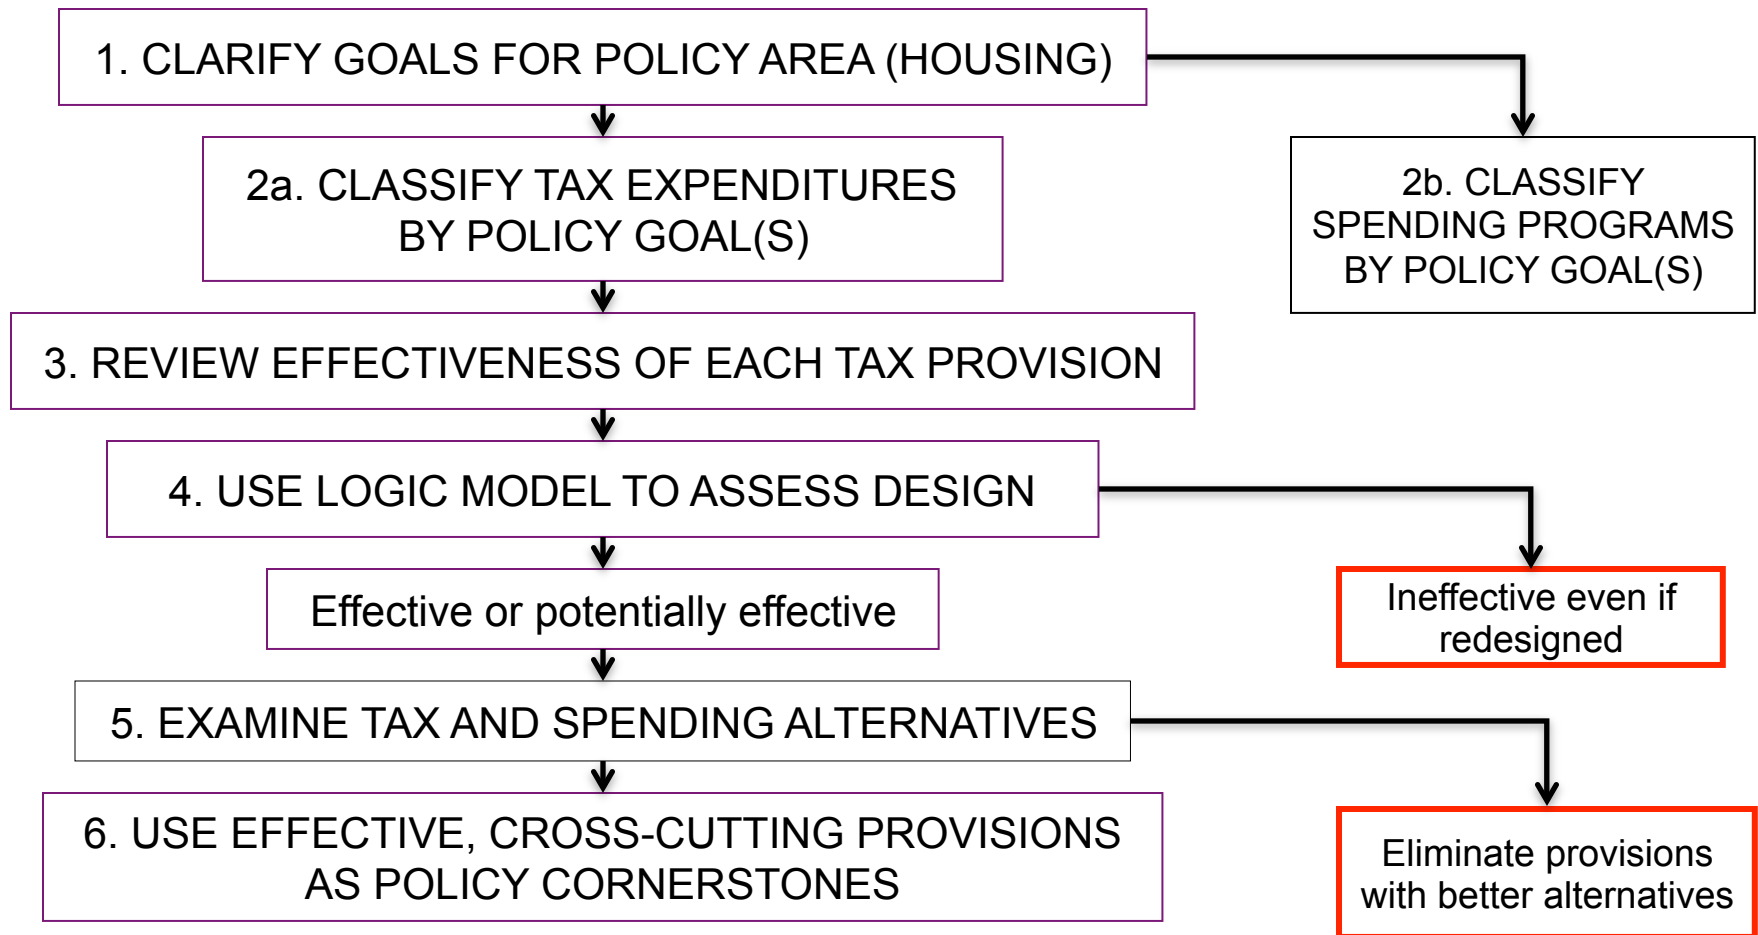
1. CLARIFY GOALS FOR POLICY AREA (HOUSING)

2a. CLASSIFY TAX EXPENDITURES BY POLICY GOAL(S)

2b. CLASSIFY SPENDING PROGRAMS BY POLICY GOAL(S)

3. REVIEW EFFECTIVENESS OF EACH TAX PROVISION

4. USE LOGIC MODEL TO ASSESS DESIGN

Effective or potentially effective

Ineffective even if redesigned

5. EXAMINE TAX AND SPENDING ALTERNATIVES

6. USE EFFECTIVE, CROSS-CUTTING PROVISIONS AS POLICY CORNERSTONES

Eliminate provisions with better alternatives